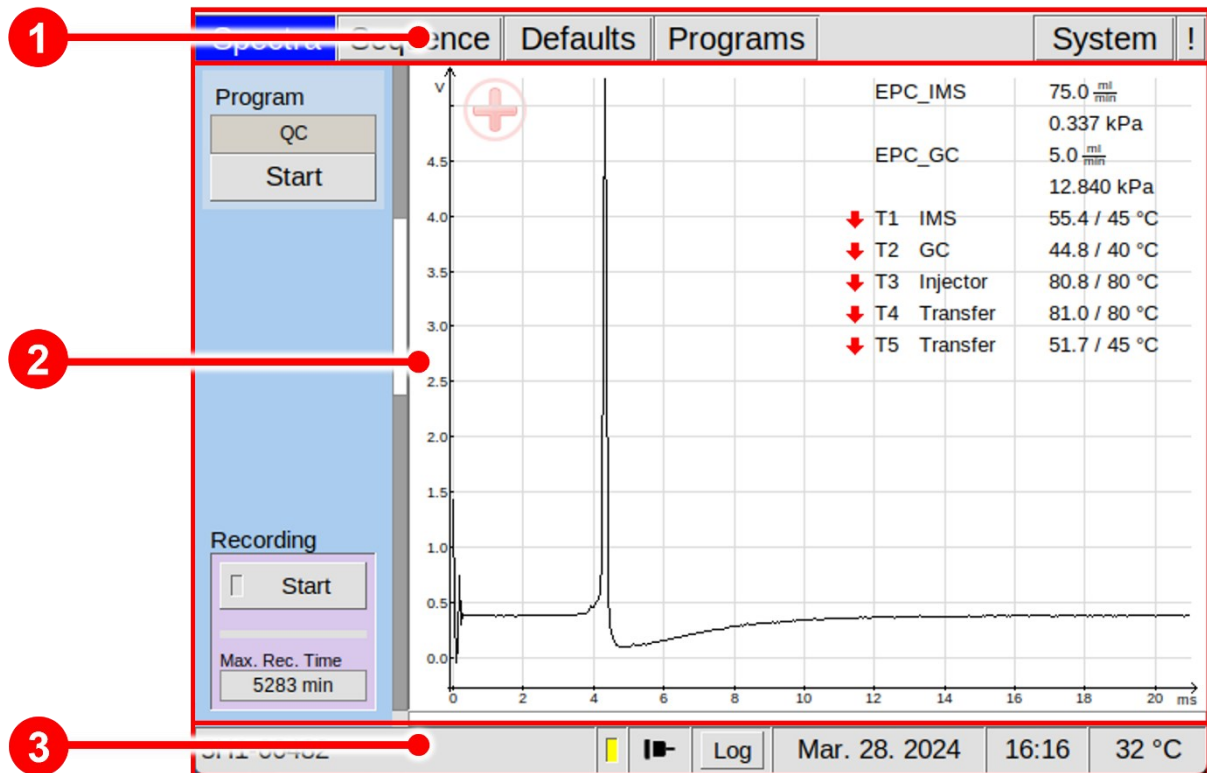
1
2
3

Spectra | Sequence | Defaults | Programs | System | !

Program
QC
Start

Recording
Start
Max. Rec. Time
5283 min

V
4.5
4.0
3.5
3.0
2.5
2.0
1.5
1.0
0.5
0.0
0 2 4 6 8 10 12 14 16 18 20 ms

EPC_IMS 75.0 $\frac{ml}{min}$
0.337 kPa
EPC_GC 5.0 $\frac{ml}{min}$
12.840 kPa
T1 IMS 55.4 / 45 °C
T2 GC 44.8 / 40 °C
T3 Injector 80.8 / 80 °C
T4 Transfer 81.0 / 80 °C
T5 Transfer 51.7 / 45 °C

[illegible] | Log | Mar. 28. 2024 | 16:16 | 32 °C